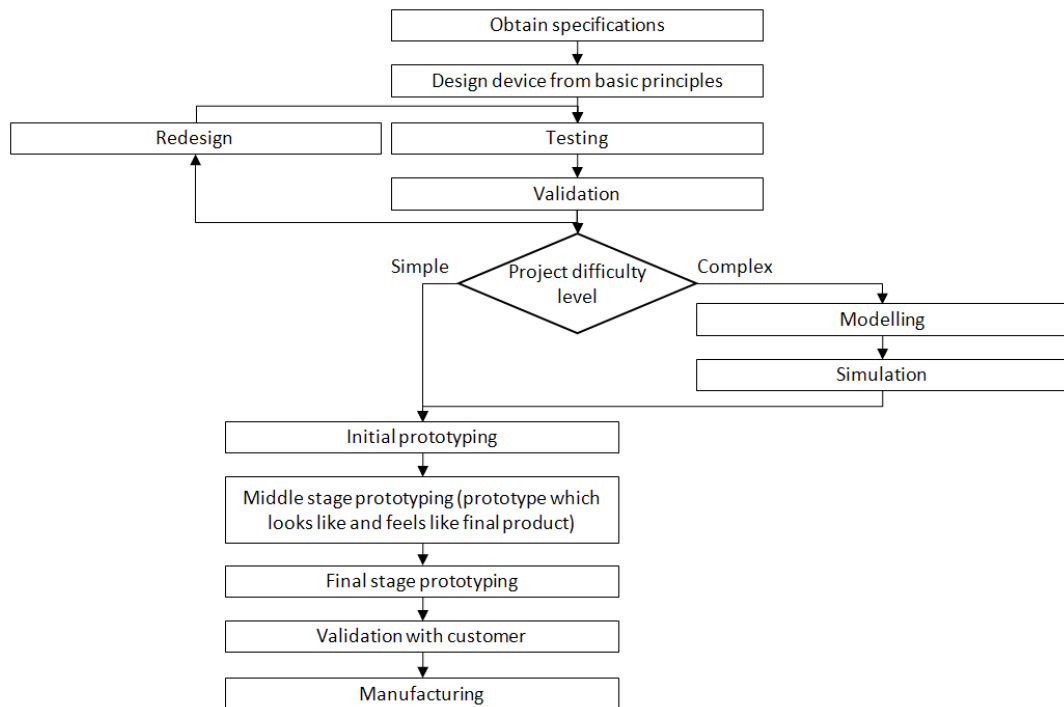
Obtain specifications

Design device from basic principles

Redesign

Testing

Validation

Simple

Project difficulty level

Complex

Modelling

Simulation

Initial prototyping

Middle stage prototyping (prototype which looks like and feels like final product)

Final stage prototyping

Validation with customer

Manufacturing